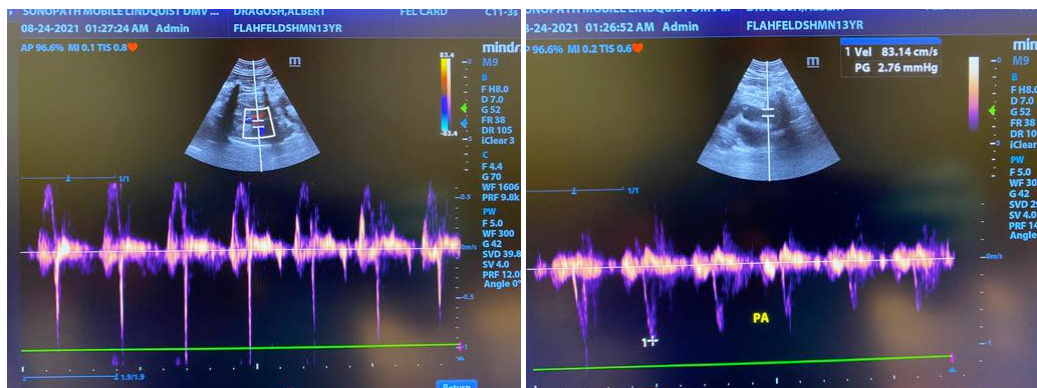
SONOPATH MOBILE LINDQUIST DMV DRAGOSH,ALBERT FEL CARD C11-3s
08-24-2021 01:27:24 AM Admin FLAHFELDSHMN13YR
AP 96.6% MI 0.1 TIS 0.8
mindray
M9
B
F H8.0
D 7.0
G 52
FR 38
DR 105
iClear 3
C
F 4.4
G 70
WF 1606
PRF 9.8k
PW
F 5.0
WF 300
G 42
SVD 39.8
SV 4.0
PRF 12.0
Angle 0°
83.4
-83.4
1/1
-0.5
0m/s
-0.5
1.9/1.9
Return

SONOPATH MOBILE LINDQUIST DMV DRAGOSH,ALBERT
08-24-2021 01:26:52 AM Admin FLAHFELDSHMN13YR
AP 96.6% MI 0.2 TIS 0.6
1 Vel 83.14 cm/s
PG 2.76 mmHg
mind
M9
B
F H8.0
D 7.0
G 52
FR 38
DR 10
iClear
PW
F 5.0
WF 30
G 42
SVD 2
SV 4.0
PRF 14
Angle
1/1
0m/s
PA
1+